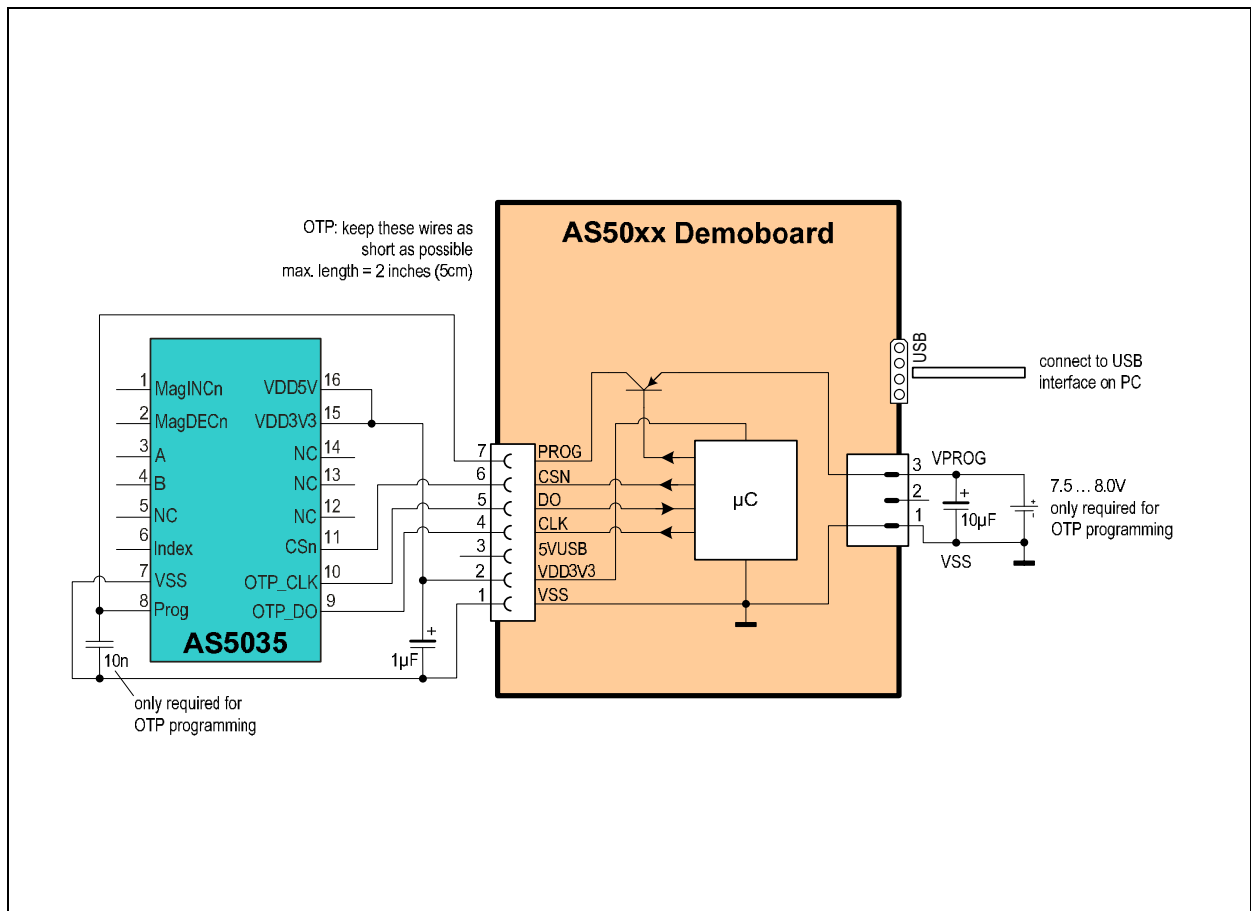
OTP: keep these wires as short as possible max. length = 2 inches (5cm)

AS50xx Demoboard

USB

connect to USB interface on PC

1 MagINCn
2 MagDECn
3 A
4 B
5 NC
6 Index
7 VSS
8 Prog

VDD5V 16
VDD3V3 15
NC 14
NC 13
NC 12
CSn 11
OTP_CLK 10
OTP_DO 9

AS5035

10n

only required for OTP programming

+
1µF

7 PROG
6 CSN
5 DO
4 CLK
3 5VUSB
2 VDD3V3
1 VSS

µC

3 VPROG
2
1

+
10µF

VSS

7.5 … 8.0V only required for OTP programming